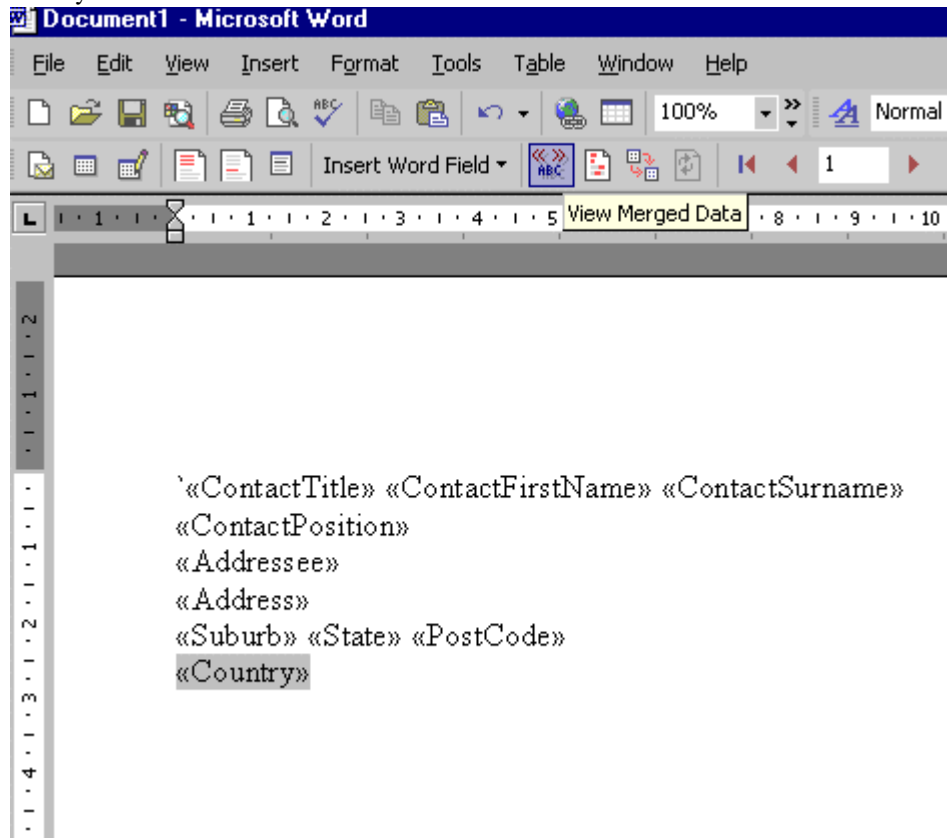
Document1 - Microsoft Word

File Edit View Insert Format Tools Table Window Help

100% Normal

Insert Word Field 1

View Merged Data

1 2 3 4 5 8 9 10

2 1 1 2 3 4

`«ContactTitle» «ContactFirstName» «ContactSurname»
«ContactPosition»
«Addressee»
«Address»
«Suburb» «State» «PostCode»
«Country»